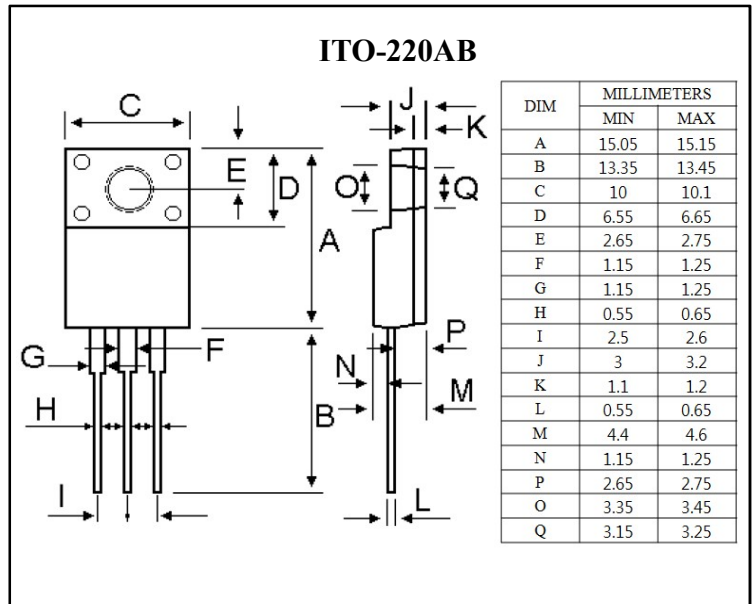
ITO-220AB

C
E
D
A
G
F
H
I
J
K
O
Q
P
N
M
B
L

<table>
<tr><th rowspan="2">DIM</th><th colspan="2">MILLIMETERS</th></tr>
<tr><th>MIN</th><th>MAX</th></tr>
<tr><td>A</td><td>15.05</td><td>15.15</td></tr>
<tr><td>B</td><td>13.35</td><td>13.45</td></tr>
<tr><td>C</td><td>10</td><td>10.1</td></tr>
<tr><td>D</td><td>6.55</td><td>6.65</td></tr>
<tr><td>E</td><td>2.65</td><td>2.75</td></tr>
<tr><td>F</td><td>1.15</td><td>1.25</td></tr>
<tr><td>G</td><td>1.15</td><td>1.25</td></tr>
<tr><td>H</td><td>0.55</td><td>0.65</td></tr>
<tr><td>I</td><td>2.5</td><td>2.6</td></tr>
<tr><td>J</td><td>3</td><td>3.2</td></tr>
<tr><td>K</td><td>1.1</td><td>1.2</td></tr>
<tr><td>L</td><td>0.55</td><td>0.65</td></tr>
<tr><td>M</td><td>4.4</td><td>4.6</td></tr>
<tr><td>N</td><td>1.15</td><td>1.25</td></tr>
<tr><td>P</td><td>2.65</td><td>2.75</td></tr>
<tr><td>O</td><td>3.35</td><td>3.45</td></tr>
<tr><td>Q</td><td>3.15</td><td>3.25</td></tr>
</table>